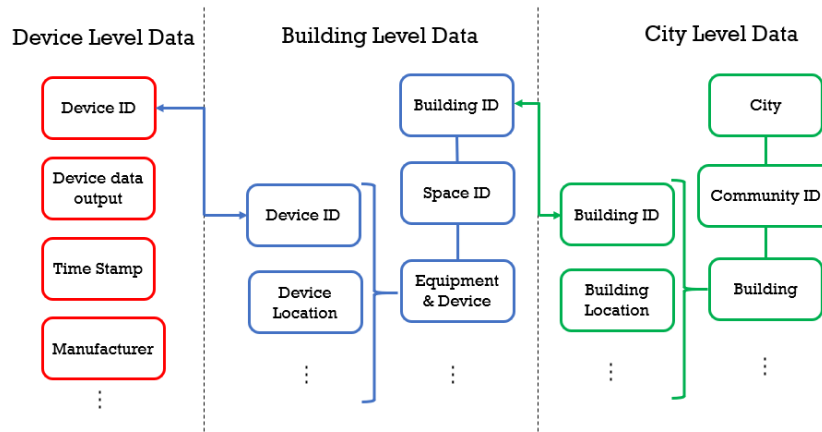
Device Level Data

Device ID

Device data output

Time Stamp

Manufacturer

⋮

Building Level Data

Building ID

Space ID

Device ID

Device Location

Equipment & Device

⋮

⋮

City Level Data

City

Community ID

Building ID

Building Location

Building

⋮

⋮